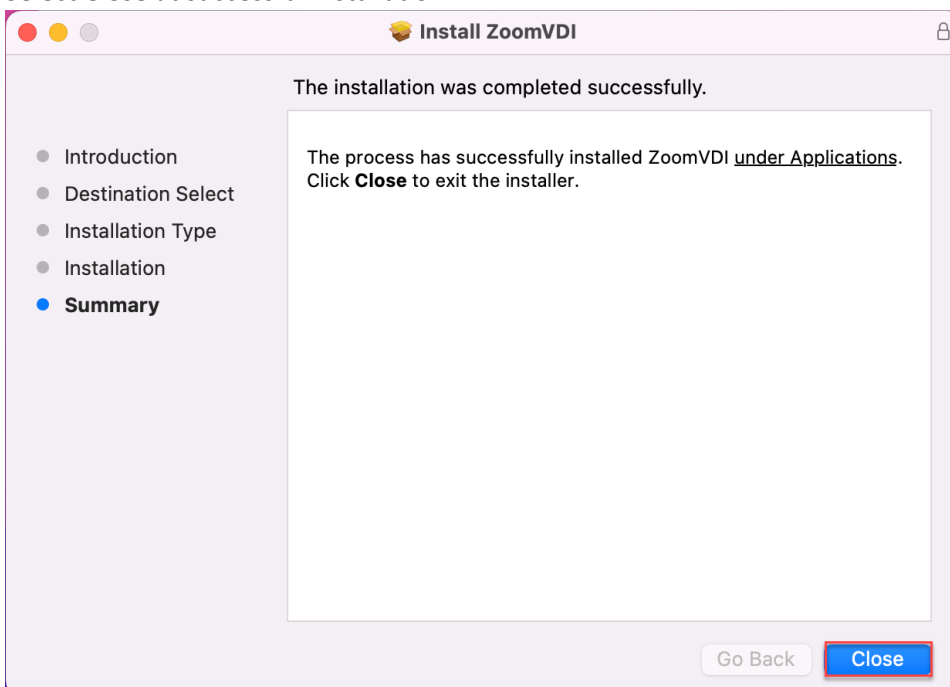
Install ZoomVDI

The installation was completed successfully.

Introduction
Destination Select
Installation Type
Installation
Summary

The process has successfully installed ZoomVDI under Applications. Click **Close** to exit the installer.

Go Back
Close